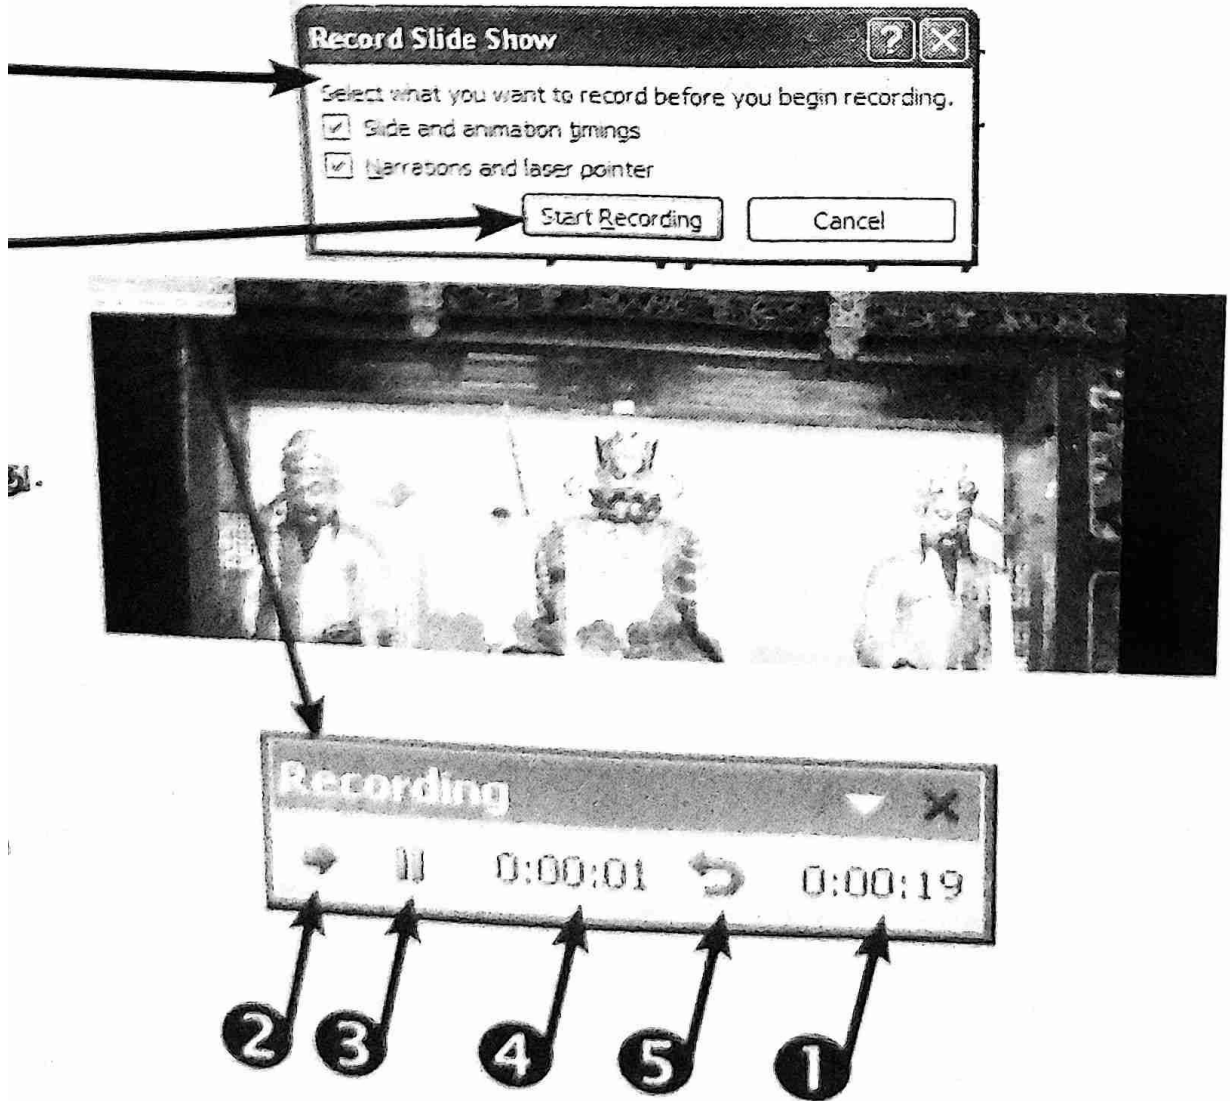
Record Slide Show

Select what you want to record before you begin recording.

Slide and animation timings

Narrations and laser pointer

Start Recording

Cancel

Recording

0:00:01

0:00:19

2 3 4 5 1